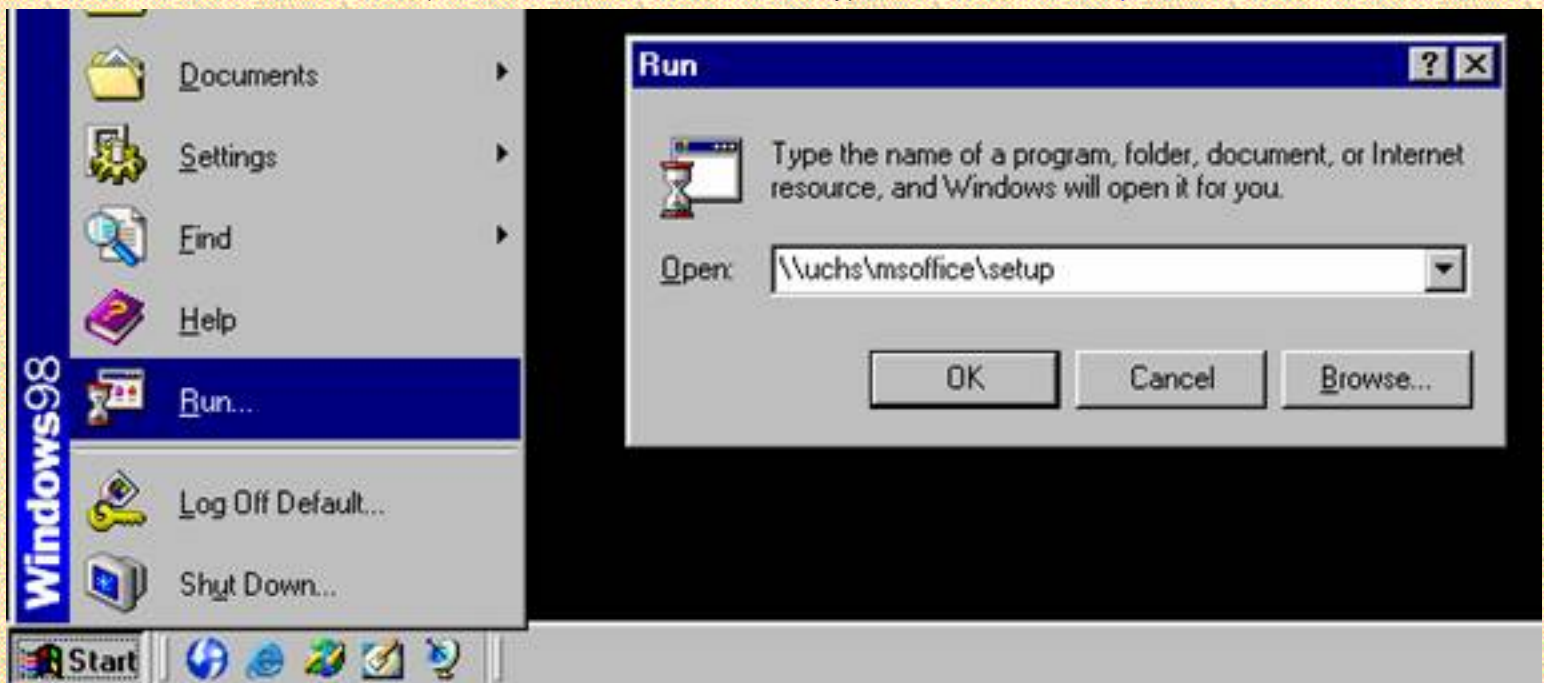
Documents

Settings

Find

Help

Run...

Log Off Default...

Shut Down...

Windows98

Start

Run

?

Type the name of a program, folder, document, or Internet resource, and Windows will open it for you.

Open: \\uchs\msoffice\setup

OK

Cancel

Browse...